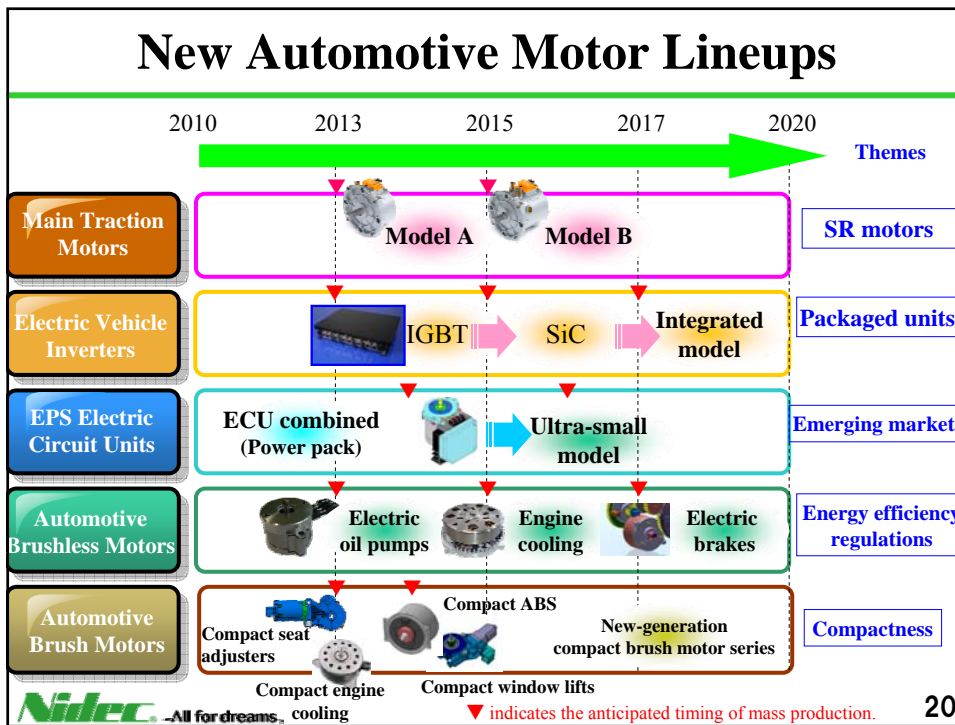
New Automotive Motor Lineups

2010 2013 2015 2017 2020

Themes

Main Traction Motors

Model A

Model B

SR motors

Electric Vehicle Inverters

IGBT

SiC

Integrated model

Packaged units

EPS Electric Circuit Units

ECU combined (Power pack)

Ultra-small model

Emerging market

Automotive Brushless Motors

Electric oil pumps

Engine cooling

Electric brakes

Energy efficiency regulations

Automotive Brush Motors

Compact seat adjusters

Compact ABS

New-generation compact brush motor series

Compactness

Compact engine cooling

Compact window lifts

Nidec -All for dreams

▼ indicates the anticipated timing of mass production.

20